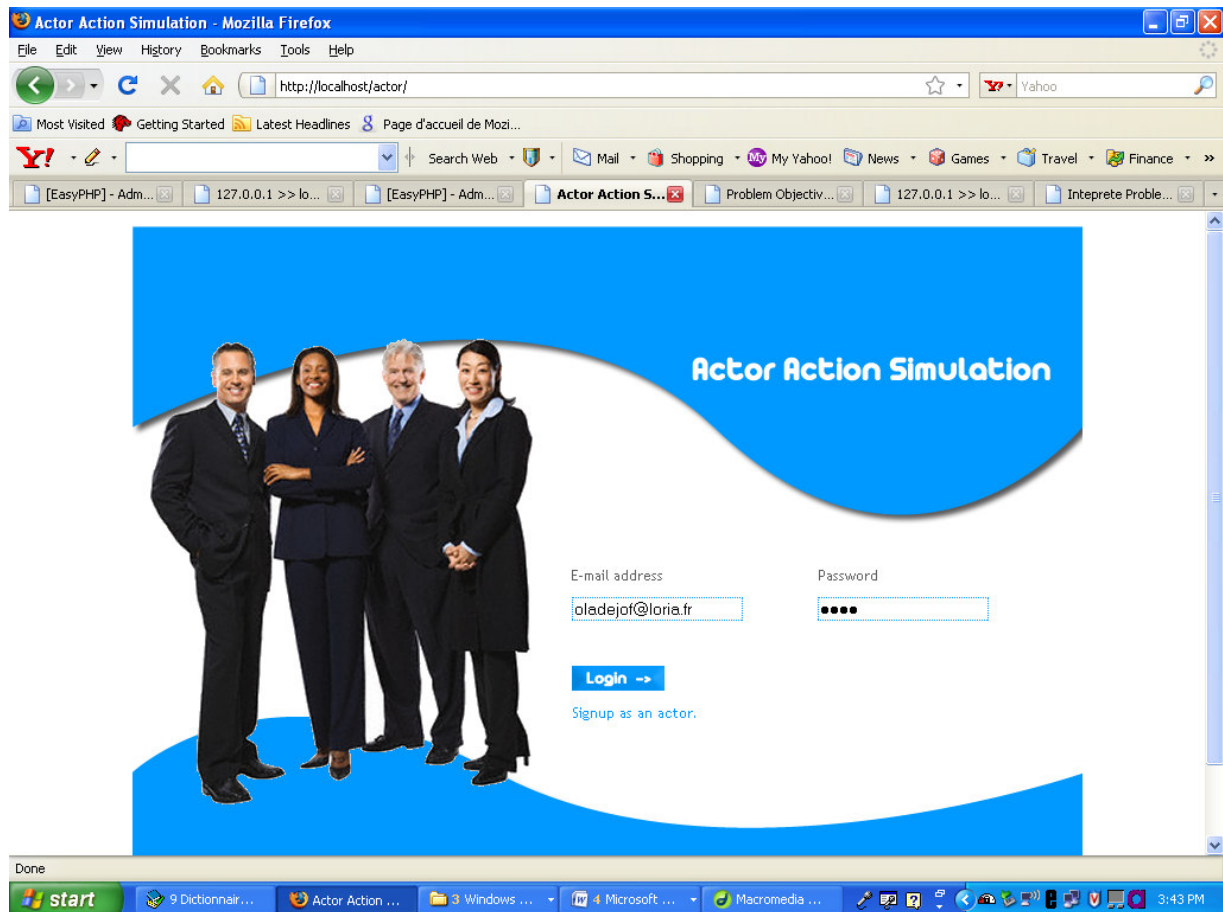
Actor Action Simulation - Mozilla Firefox

File Edit View History Bookmarks Tools Help

http://localhost/actor/

Yahoo

Most Visited Getting Started Latest Headlines Page d'accueil de Mozi...

Y! Search Web Mail Shopping My Yahoo! News Games Travel Finance »

[EasyPHP] - Adm... 127.0.0.1 >> lo... [EasyPHP] - Adm... Actor Action S... Problem Objectiv... 127.0.0.1 >> lo... Intepretе Proble...

Actor Action Simulation

E-mail address

oladejof@loria.fr

Password

••••

Login -->

Signup as an actor.

Done

start 9 Dictionnair... Actor Action ... 3 Windows ... 4 Microsoft ... Macromedia ... 3:43 PM